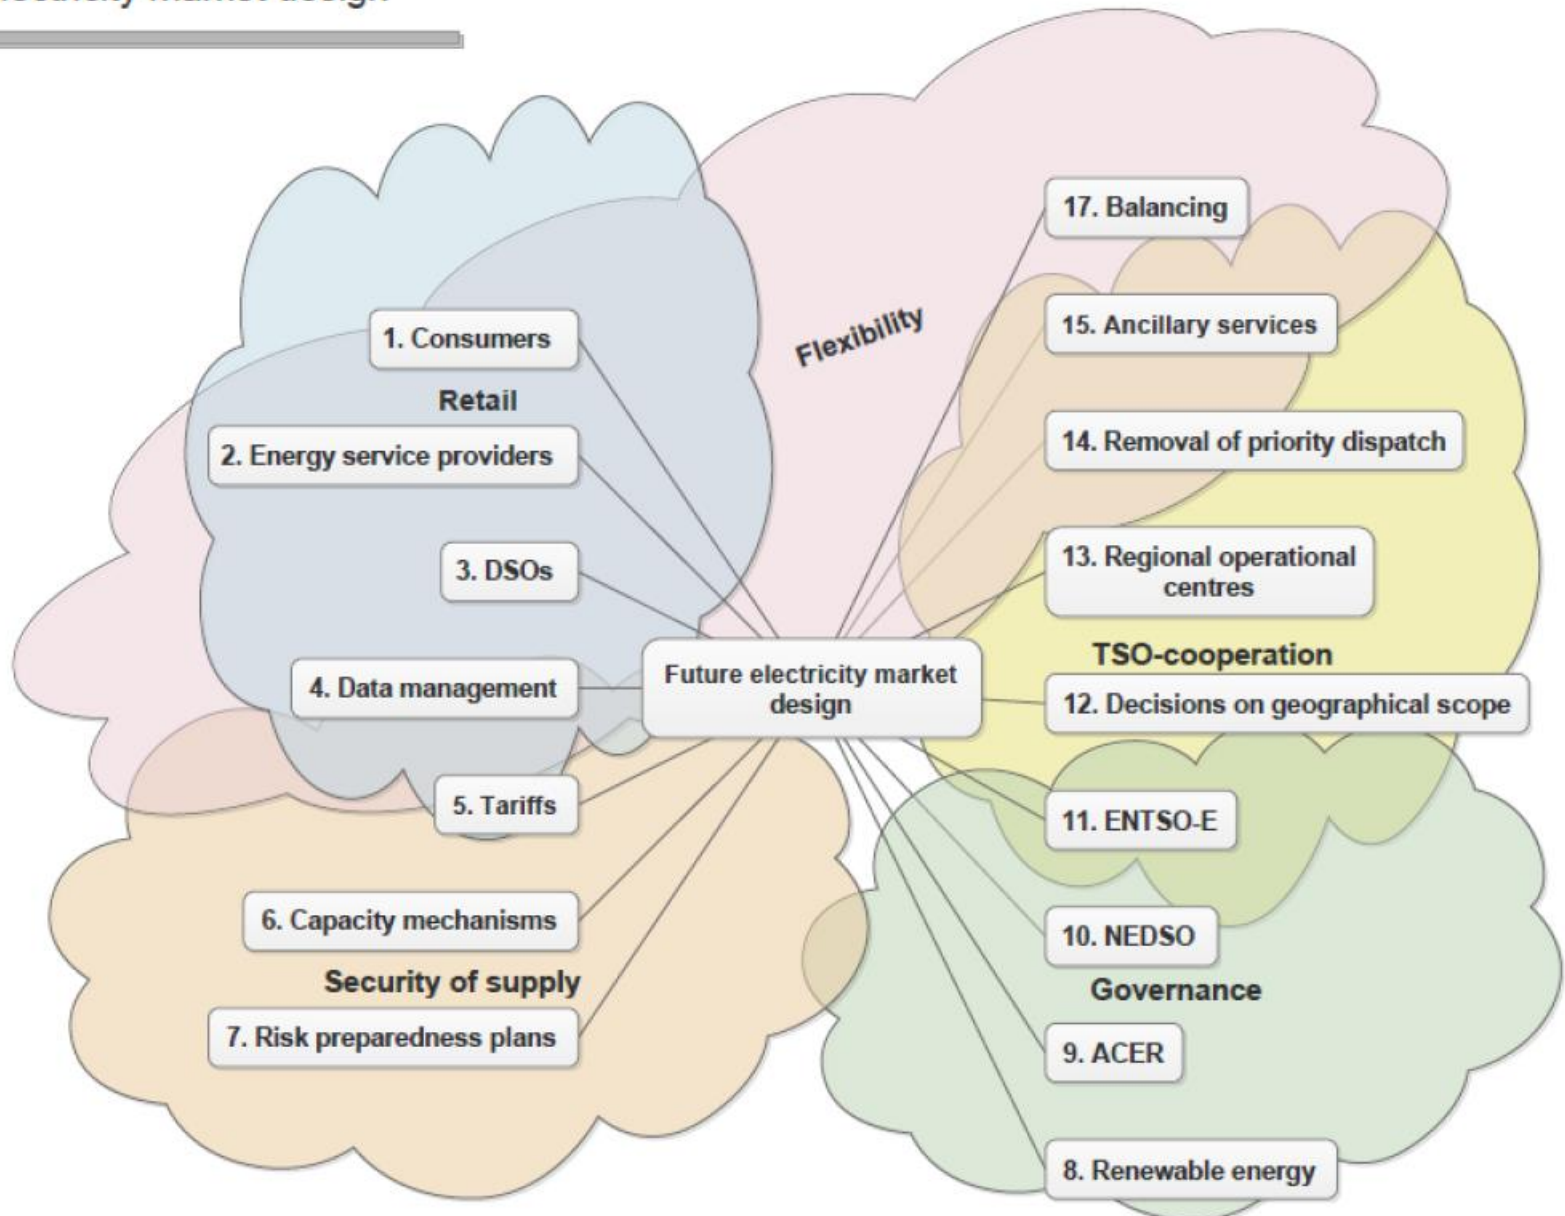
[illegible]

1. Consumers

Retail

2. Energy service providers

3. DSOs

4. Data management

5. Tariffs

6. Capacity mechanisms

Security of supply

7. Risk preparedness plans

Flexibility

Future electricity market design

17. Balancing

15. Ancillary services

14. Removal of priority dispatch

13. Regional operational centres

TSO-cooperation

12. Decisions on geographical scope

11. ENTSO-E

10. NEDSO

Governance

9. ACER

8. Renewable energy